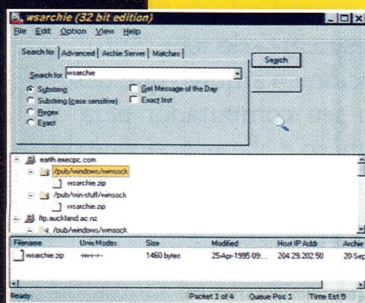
wsarchie (32 bit edition)

File Edit Option View Help

Search for | Advanced | Archie Server | Matches

Search for wsarchie

Search

Substring
Substring (case sensitive)
Regex
Exact

Get Message of the Day
Exact first

earth.execpc.com
/pub/windows/winsock
wsarchie.zip
/pub/win-stuff/winsock
wsarchie.zip
ftp.auckland.ac.nz
/pub/windows/winsock

| Filename | Unix Modes | Size | Modified | Host IP Addr | Archie |
|---|---|---|---|---|---|
| wsarchie.zip | -rw-r--r-- | 1460 bytes | 25-Apr-1995 09:.. | 204.29.202.50 | 20-Sep |

Ready | Packet 1 of 4 | Queue Pos: 1 | Time Est 9